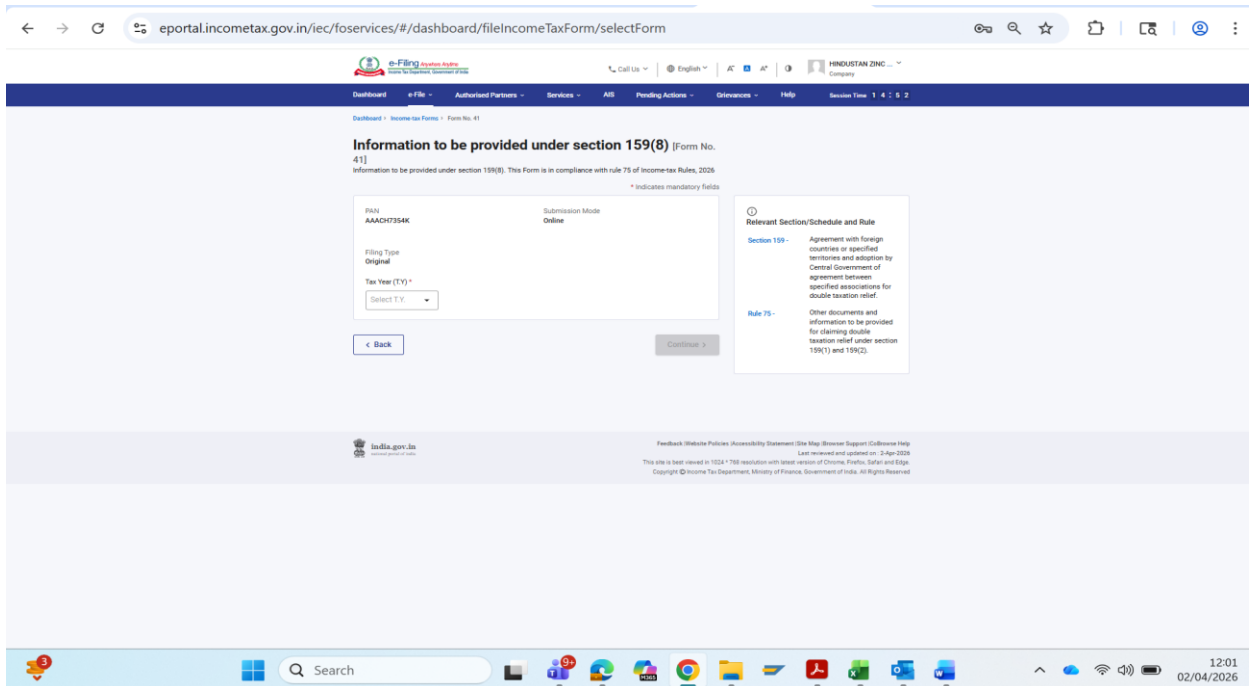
eportal.incometax.gov.in/iec/foservices/#/dashboard/fileIncomeTaxForm/selectForm

e-Filing Anywhere Anytime
Income Tax Department, Government of India

Call Us | English | A⁻ A A⁺ | HINDUSTAN ZINC ... Company

Dashboard e-File Authorised Partners Services AIS Pending Actions Grievances Help Session Time 1 4 : 5 2

Dashboard > Income-tax Forms > Form No. 41

Information to be provided under section 159(8) [Form No. 41]

Information to be provided under section 159(8). This Form is in compliance with rule 75 of Income-tax Rules, 2026

* Indicates mandatory fields

PAN
AAACH7354K

Submission Mode
Online

Filing Type
Original

Tax Year (T.Y) *
Select T.Y.

< Back

Continue >

Relevant Section/Schedule and Rule

Section 159 - Agreement with foreign countries or specified territories and adoption by Central Government of agreement between specified associations for double taxation relief.

Rule 75 - Other documents and information to be provided for claiming double taxation relief under section 159(1) and 159(2).

india.gov.in
national portal of india

Feedback | Website Policies | Accessibility Statement | Site Map | Browser Support | CoBrowse Help
Last reviewed and updated on : 2-Apr-2026
This site is best viewed in 1024 * 768 resolution with latest version of Chrome, Firefox, Safari and Edge.
Copyright © Income Tax Department, Ministry of Finance, Government of India. All Rights Reserved

3
Search
9+
12:01
02/04/2026